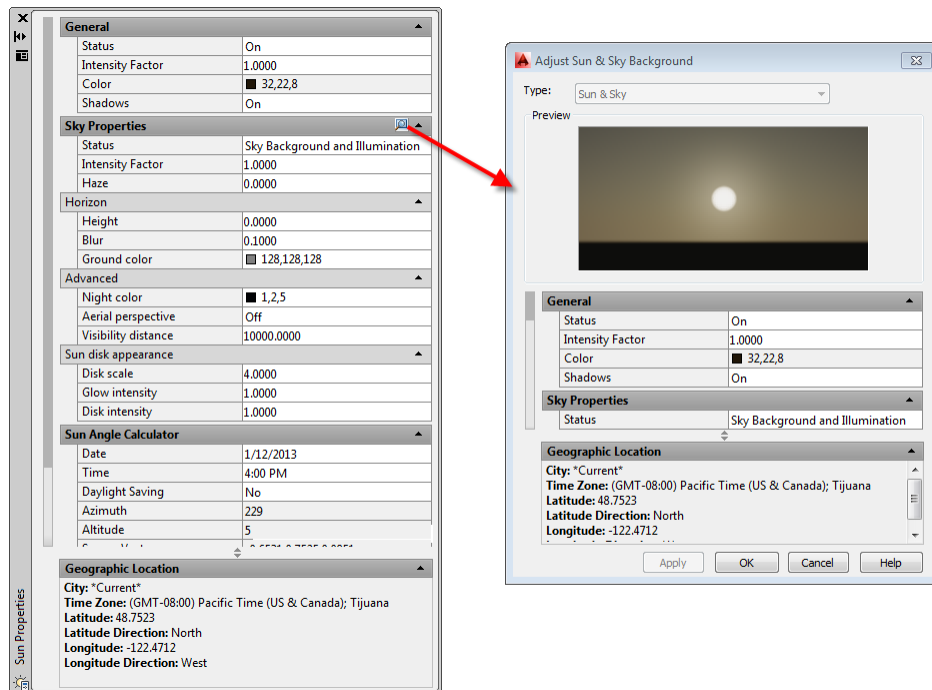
Sun Properties

General
| Status | On |
|---|---|
| Intensity Factor | 1.0000 |
| Color | 32,22,8 |
| Shadows | On |

Sky Properties
| Status | Sky Background and Illumination |
|---|---|
| Intensity Factor | 1.0000 |
| Haze | 0.0000 |

Horizon
| Height | 0.0000 |
|---|---|
| Blur | 0.1000 |
| Ground color | 128,128,128 |

Advanced
| Night color | 1,2,5 |
|---|---|
| Aerial perspective | Off |
| Visibility distance | 10000.0000 |

Sun disk appearance
| Disk scale | 4.0000 |
|---|---|
| Glow intensity | 1.0000 |
| Disk intensity | 1.0000 |

Sun Angle Calculator
| Date | 1/12/2013 |
|---|---|
| Time | 4:00 PM |
| Daylight Saving | No |
| Azimuth | 229 |
| Altitude | 5 |
| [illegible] | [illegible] |

Geographic Location
City: *Current*
Time Zone: (GMT-08:00) Pacific Time (US & Canada); Tijuana
Latitude: 48.7523
Latitude Direction: North
Longitude: -122.4712
Longitude Direction: West

Adjust Sun & Sky Background

Type: Sun & Sky

Preview

General
| Status | On |
|---|---|
| Intensity Factor | 1.0000 |
| Color | 32,22,8 |
| Shadows | On |

Sky Properties
| Status | Sky Background and Illumination |
|---|---|

Geographic Location
City: *Current*
Time Zone: (GMT-08:00) Pacific Time (US & Canada); Tijuana
Latitude: 48.7523
Latitude Direction: North
Longitude: -122.4712
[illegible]

Apply OK Cancel Help